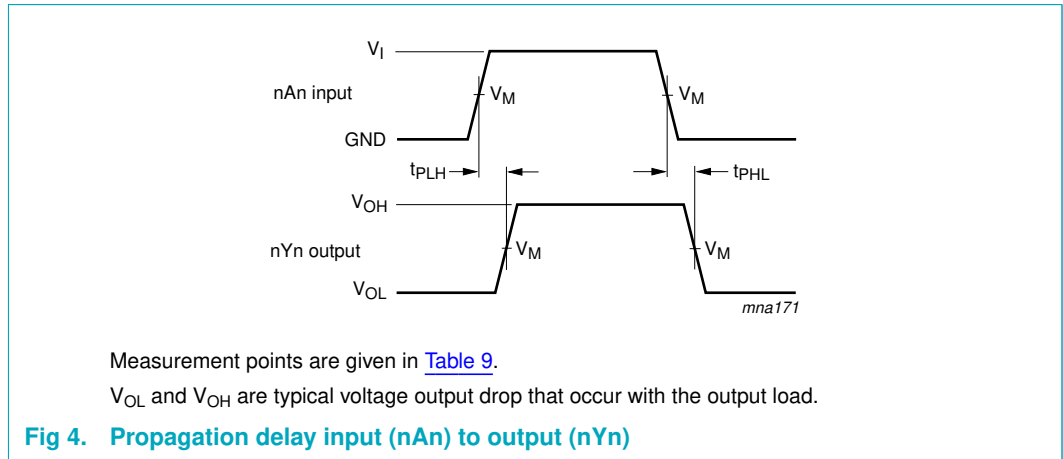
$V_I$

nAn input

$V_M$

$V_M$

GND

$t_{PLH}$

$t_{PHL}$

$V_{OH}$

nYn output

$V_M$

$V_M$

$V_{OL}$

mna171

Measurement points are given in Table 9.

$V_{OL}$ and $V_{OH}$ are typical voltage output drop that occur with the output load.

Fig 4. Propagation delay input (nAn) to output (nYn)